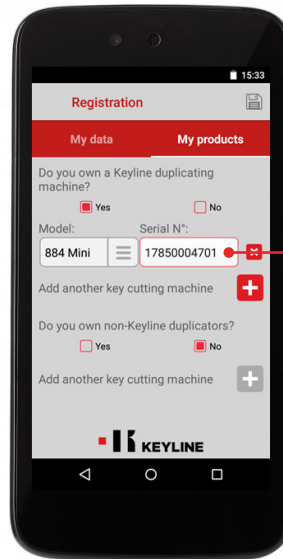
15:33

Registration

My data

My products

Do you own a Keyline duplicating machine?

Yes

No

Model:

Serial N°:

884 Mini

17850004701

Add another key cutting machine

Do you own non-Keyline duplicators?

Yes

No

Add another key cutting machine

KEYLINE